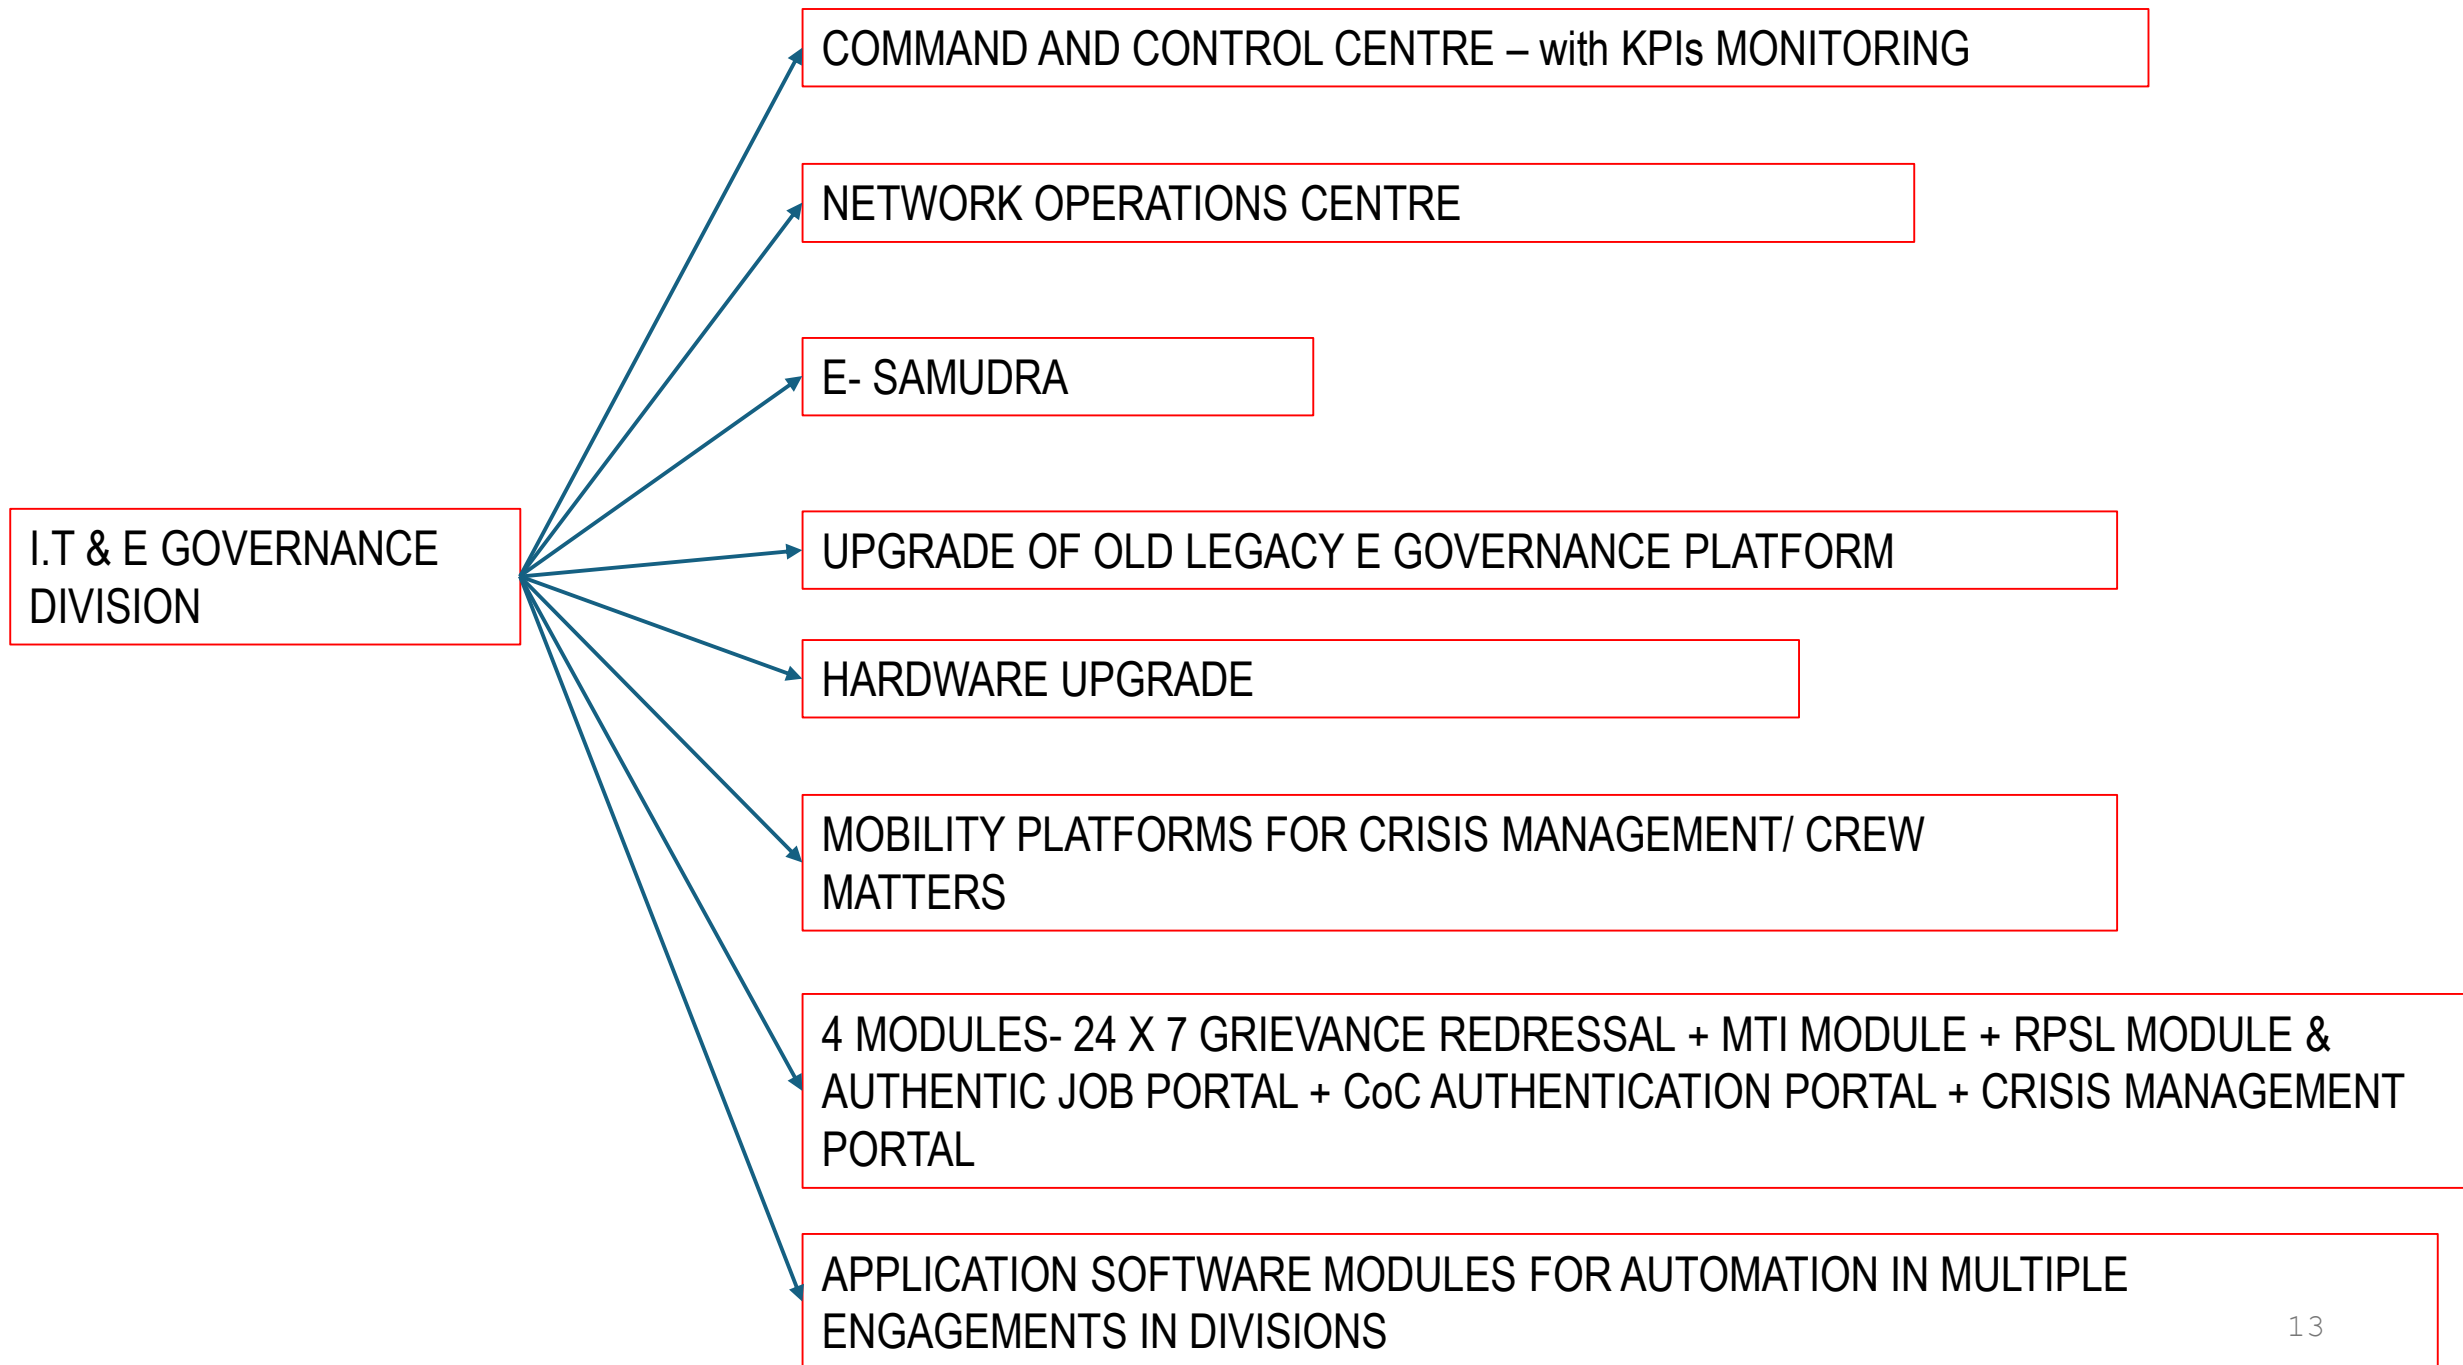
I.T & E GOVERNANCE DIVISION

COMMAND AND CONTROL CENTRE – with KPIs MONITORING

NETWORK OPERATIONS CENTRE

E- SAMUDRA

UPGRADE OF OLD LEGACY E GOVERNANCE PLATFORM

HARDWARE UPGRADE

MOBILITY PLATFORMS FOR CRISIS MANAGEMENT/ CREW MATTERS

4 MODULES- 24 X 7 GRIEVANCE REDRESSAL + MTI MODULE + RPSL MODULE & AUTHENTIC JOB PORTAL + CoC AUTHENTICATION PORTAL + CRISIS MANAGEMENT PORTAL

APPLICATION SOFTWARE MODULES FOR AUTOMATION IN MULTIPLE ENGAGEMENTS IN DIVISIONS

13